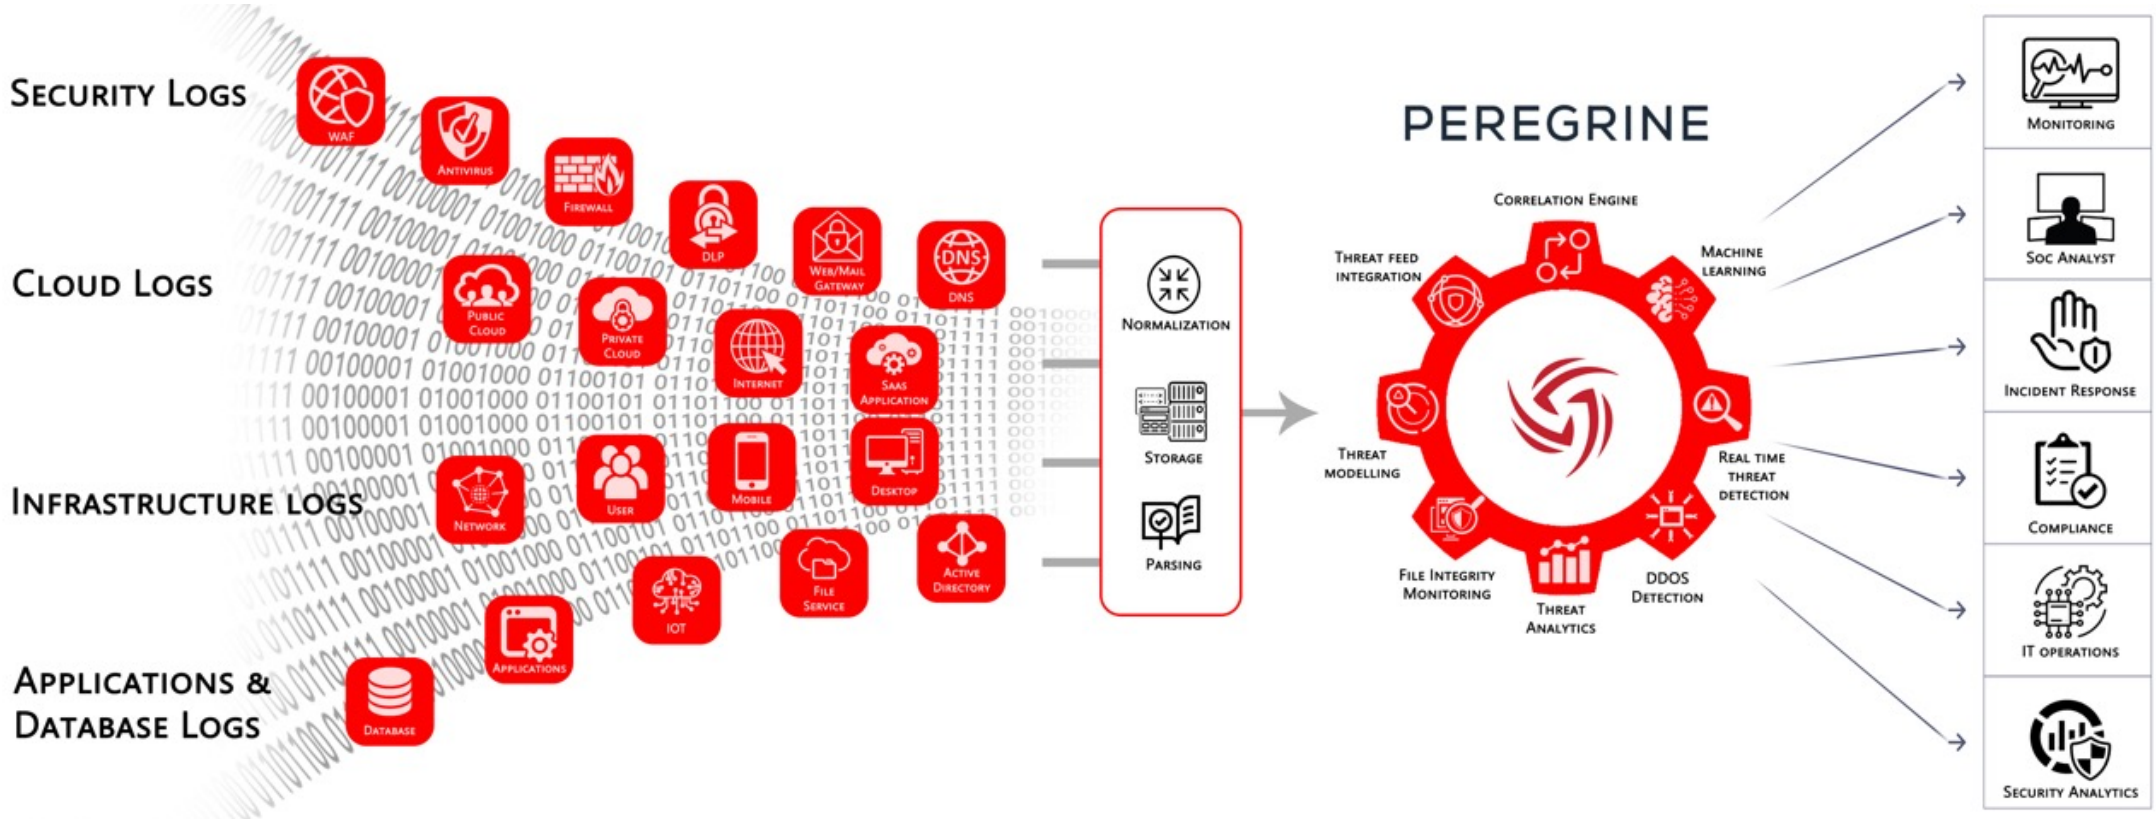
Security Logs

WAF
Antivirus
Firewall
DLP
Web/Mail Gateway
DNS
DNS

Cloud Logs

Public Cloud
Private Cloud
Internet
SaaS Application

Infrastructure logs

Network
User
Mobile
Desktop

Applications & Database Logs

IOT
File Service
Active Directory
Applications
Database

Normalization
Storage
Parsing

PEREGRINE

Correlation Engine
Machine learning
Real time threat detection
DDOS Detection
Threat Analytics
File Integrity Monitoring
Threat modelling
Threat feed integration

Monitoring
Soc Analyst
Incident Response
Compliance
IT operations
Security Analytics